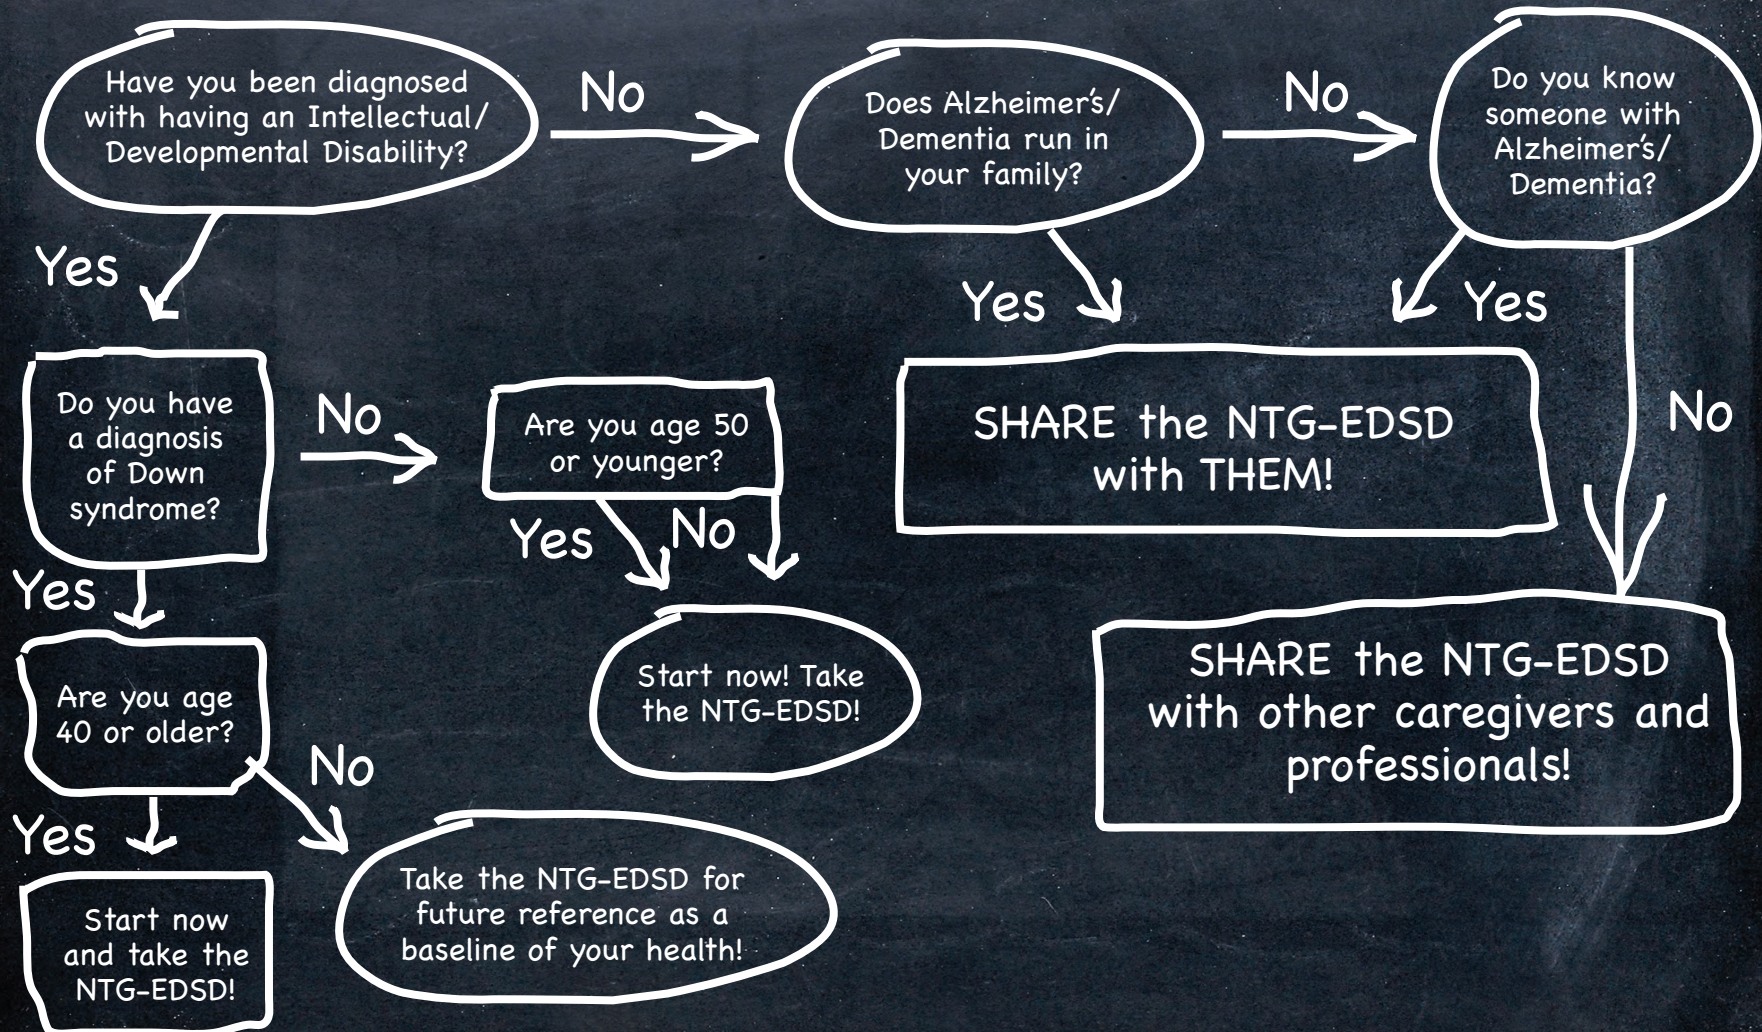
Have you been diagnosed with having an Intellectual/ Developmental Disability?

No

Does Alzheimer's/ Dementia run in your family?

No

Do you know someone with Alzheimer's/ Dementia?

Yes

Yes

Yes

Do you have a diagnosis of Down syndrome?

No

Are you age 50 or younger?

SHARE the NTG-EDSD with THEM!

No

Yes

No

Yes

Start now! Take the NTG-EDSD!

SHARE the NTG-EDSD with other caregivers and professionals!

Are you age 40 or older?

No

Yes

Take the NTG-EDSD for future reference as a baseline of your health!

Start now and take the NTG-EDSD!